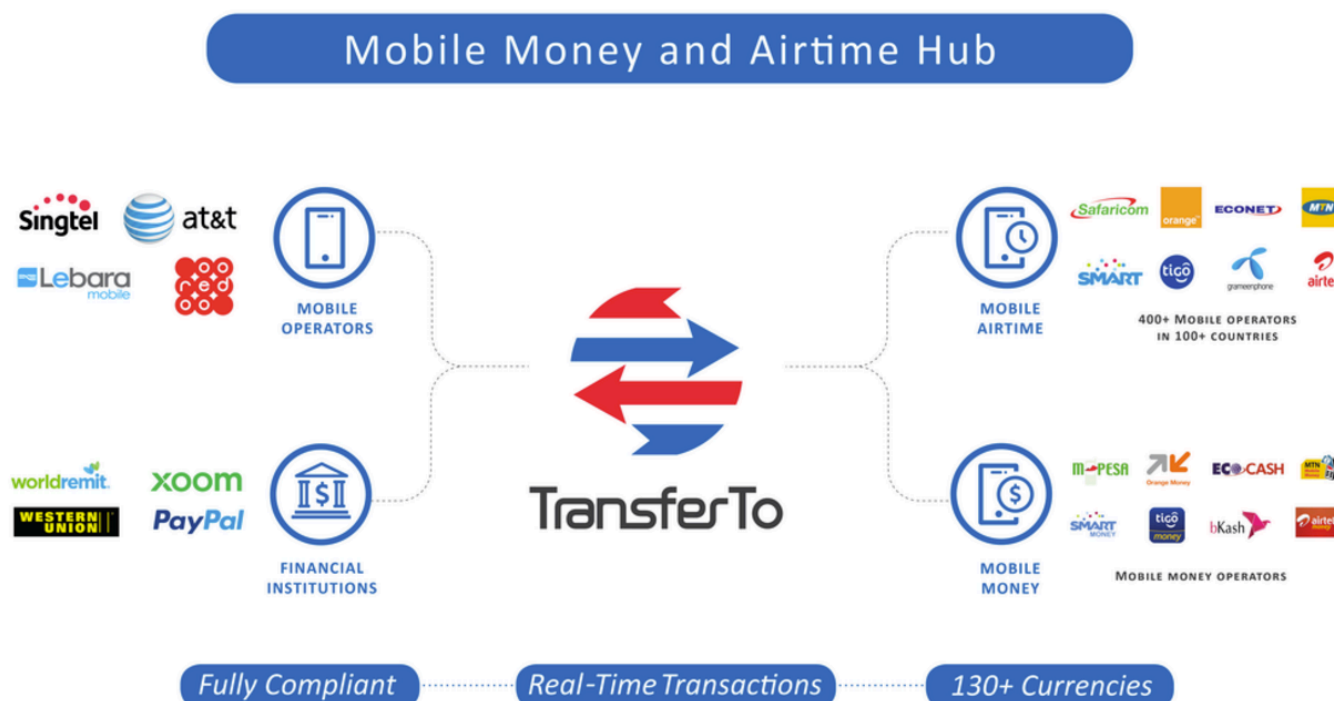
Mobile Money and Airtime Hub

Singtel

at&t

Lebara mobile

red

MOBILE OPERATORS

worldremit

XOOM

WESTERN UNION

PayPal

FINANCIAL INSTITUTIONS

TransferTo

MOBILE AIRTIME

Safaricom

orange

ECONET

MTN

SMART

tigo

grameenphone

airte

400+ MOBILE OPERATORS IN 100+ COUNTRIES

MOBILE MONEY

M-PESA

Orange Money

ECOCASH

MTN

SMART MONEY

tigo money

bKash

airtel

MOBILE MONEY OPERATORS

Fully Compliant

Real-Time Transactions

130+ Currencies